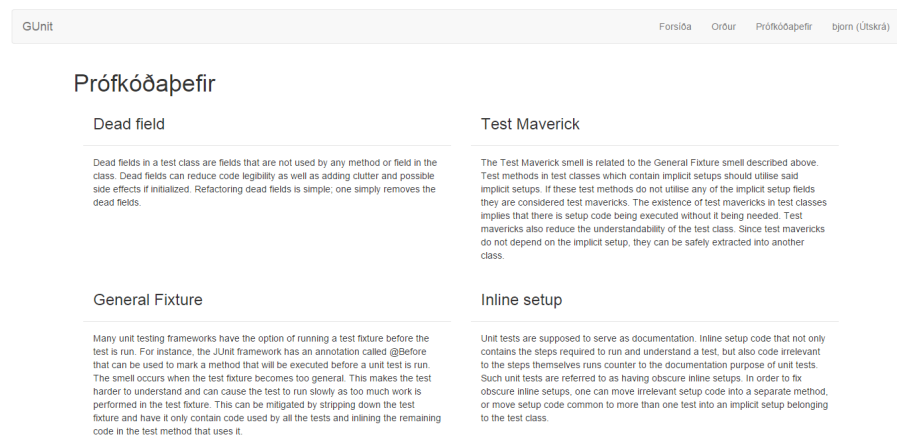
GUnit

Forsíða Orður Prófkóðaþefir bjorn (Útskrá)

Prófkóðaþefir

Dead field

Dead fields in a test class are fields that are not used by any method or field in the class. Dead fields can reduce code legibility as well as adding clutter and possible side effects if initialized. Refactoring dead fields is simple; one simply removes the dead fields.

Test Maverick

The Test Maverick smell is related to the General Fixture smell described above. Test methods in test classes which contain implicit setups should utilise said implicit setups. If these test methods do not utilise any of the implicit setup fields they are considered test mavericks. The existence of test mavericks in test classes implies that there is setup code being executed without it being needed. Test mavericks also reduce the understandability of the test class. Since test mavericks do not depend on the implicit setup, they can be safely extracted into another class.

General Fixture

Many unit testing frameworks have the option of running a test fixture before the test is run. For instance, the JUnit framework has an annotation called @Before that can be used to mark a method that will be executed before a unit test is run. The smell occurs when the test fixture becomes too general. This makes the test harder to understand and can cause the test to run slowly as too much work is performed in the test fixture. This can be mitigated by stripping down the test fixture and have it only contain code used by all the tests and inlining the remaining code in the test method that uses it.

Inline setup

Unit tests are supposed to serve as documentation. Inline setup code that not only contains the steps required to run and understand a test, but also code irrelevant to the steps themselves runs counter to the documentation purpose of unit tests. Such unit tests are referred to as having obscure inline setups. In order to fix obscure inline setups, one can move irrelevant setup code into a separate method, or move setup code common to more than one test into an implicit setup belonging to the test class.